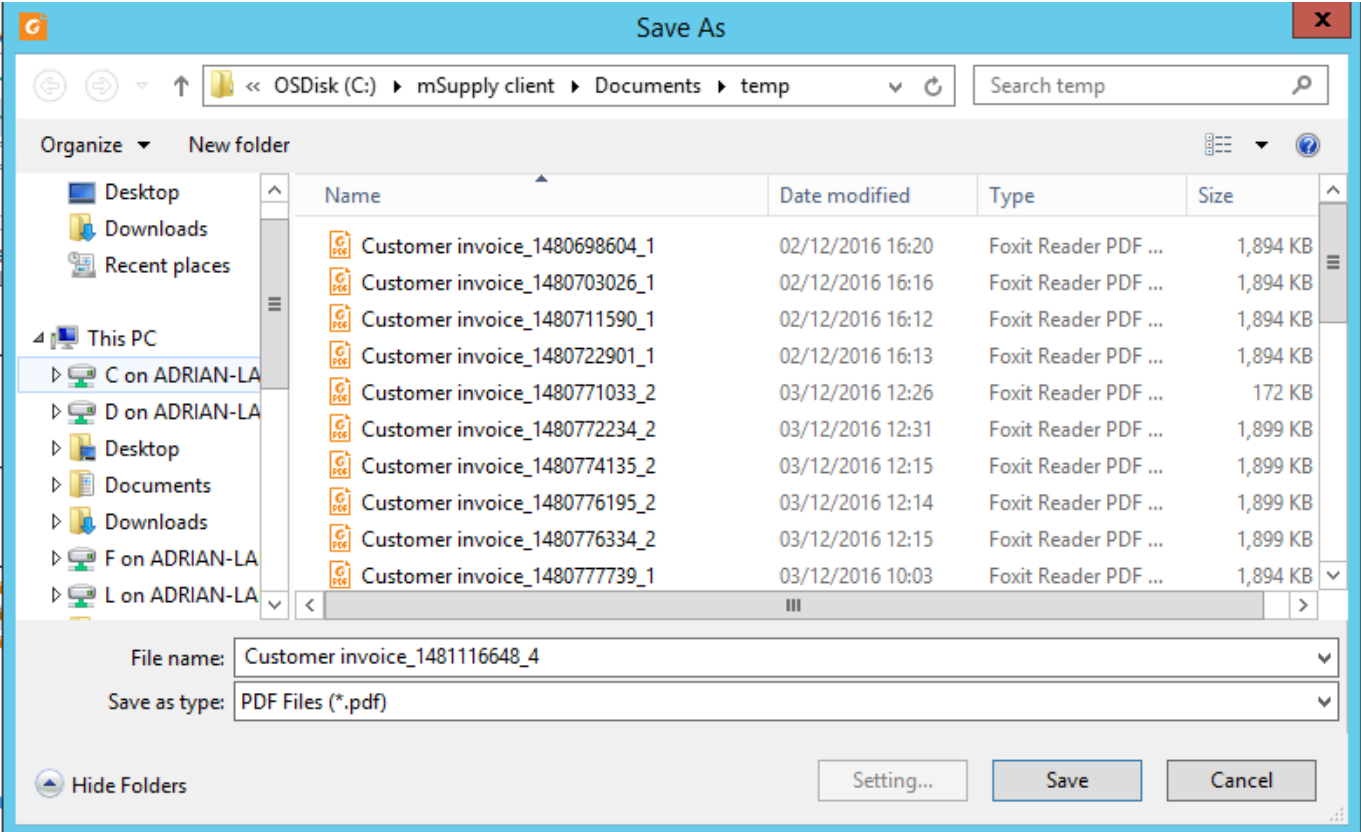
Save As

« OSDisk (C:) ▸ mSupply client ▸ Documents ▸ temp

Search temp

Organize ▾ New folder

Desktop
Downloads
Recent places
This PC
C on ADRIAN-LA
D on ADRIAN-LA
Desktop
Documents
Downloads
F on ADRIAN-LA
L on ADRIAN-LA

| Name | Date modified | Type | Size |
|---|---|---|---|
| Customer invoice_1480698604_1 | 02/12/2016 16:20 | Foxit Reader PDF ... | 1,894 KB |
| Customer invoice_1480703026_1 | 02/12/2016 16:16 | Foxit Reader PDF ... | 1,894 KB |
| Customer invoice_1480711590_1 | 02/12/2016 16:12 | Foxit Reader PDF ... | 1,894 KB |
| Customer invoice_1480722901_1 | 02/12/2016 16:13 | Foxit Reader PDF ... | 1,894 KB |
| Customer invoice_1480771033_2 | 03/12/2016 12:26 | Foxit Reader PDF ... | 172 KB |
| Customer invoice_1480772234_2 | 03/12/2016 12:31 | Foxit Reader PDF ... | 1,899 KB |
| Customer invoice_1480774135_2 | 03/12/2016 12:15 | Foxit Reader PDF ... | 1,899 KB |
| Customer invoice_1480776195_2 | 03/12/2016 12:14 | Foxit Reader PDF ... | 1,899 KB |
| Customer invoice_1480776334_2 | 03/12/2016 12:15 | Foxit Reader PDF ... | 1,899 KB |
| Customer invoice_1480777739_1 | 03/12/2016 10:03 | Foxit Reader PDF ... | 1,894 KB |

File name: Customer invoice_1481116648_4
Save as type: PDF Files (*.pdf)

Hide Folders

Setting... Save Cancel